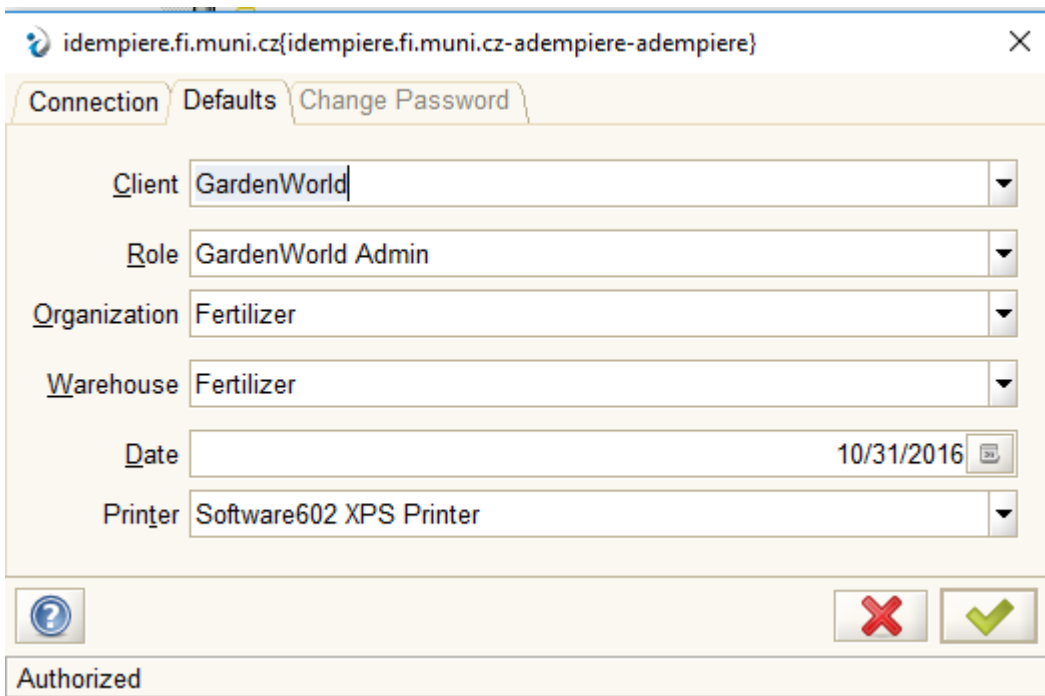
idempiere.fi.muni.cz{idempiere.fi.muni.cz-adempiere-adempiere}

Connection | Defaults | Change Password

Client GardenWorld

Role GardenWorld Admin

Organization Fertilizer

Warehouse Fertilizer

Date 10/31/2016

Printer Software602 XPS Printer

Authorized